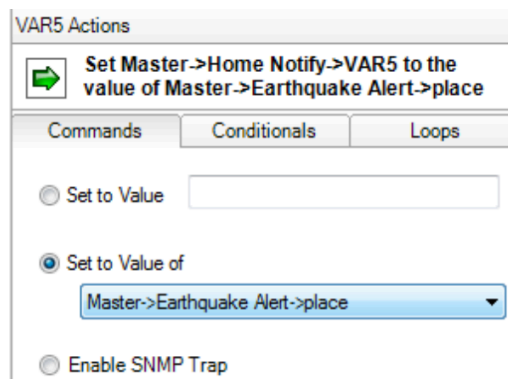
VAR5 Actions

Set Master->Home Notify->VAR5 to the value of Master->Earthquake Alert->place

Commands
Conditionals
Loops

Set to Value

Set to Value of

Master->Earthquake Alert->place

Enable SNMP Trap